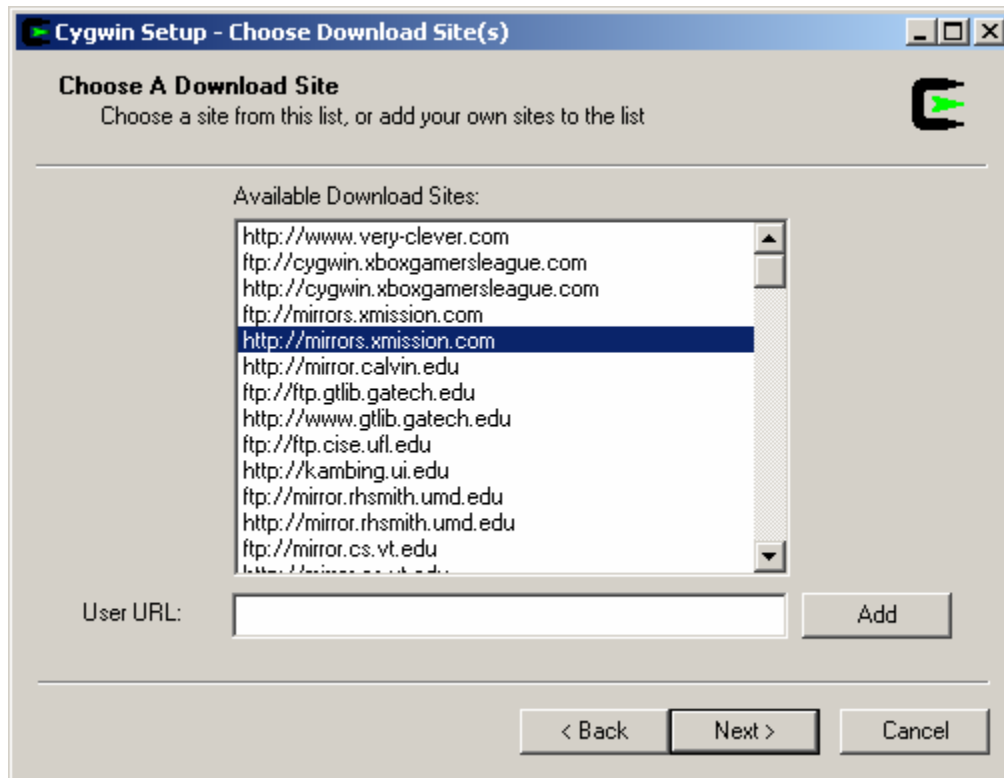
Cygwin Setup - Choose Download Site(s)

Choose A Download Site
Choose a site from this list, or add your own sites to the list

Available Download Sites:

http://www.very-clever.com
ftp://cygwin.xboxgamersleague.com
http://cygwin.xboxgamersleague.com
ftp://mirrors.xmission.com
http://mirrors.xmission.com
http://mirror.calvin.edu
ftp://ftp.gtlib.gatech.edu
http://www.gtlib.gatech.edu
ftp://ftp.cise.ufl.edu
http://kambing.ui.edu
ftp://mirror.rhsmith.umd.edu
http://mirror.rhsmith.umd.edu
ftp://mirror.cs.vt.edu
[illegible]

User URL:

Add

< Back

Next >

Cancel